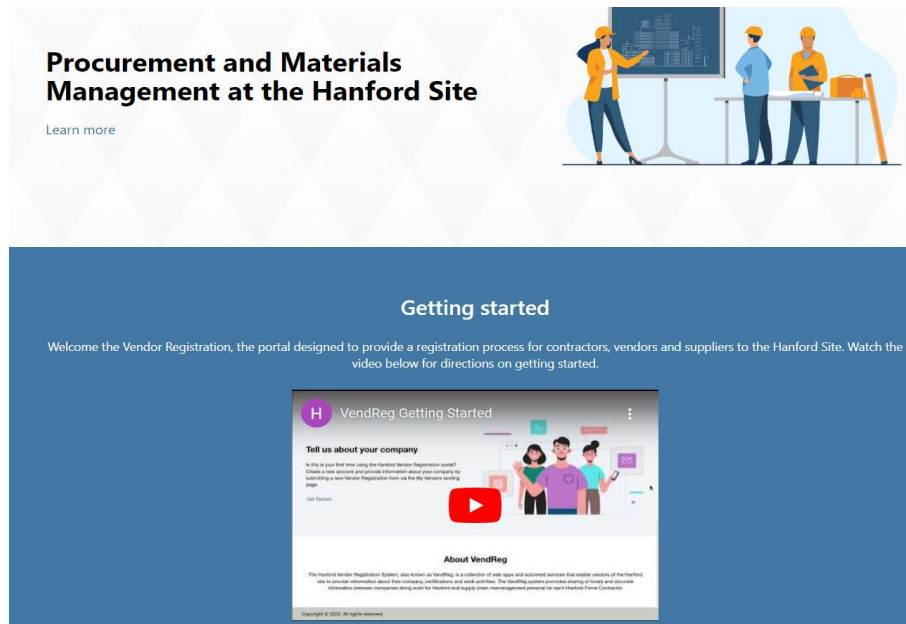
Procurement and Materials Management at the Hanford Site

Learn more

Getting started

Welcome the Vendor Registration, the portal designed to provide a registration process for contractors, vendors and suppliers to the Hanford Site. Watch the video below for directions on getting started.

H VendReg Getting Started

Tell us about your company

Is this is your first time using the Hanford Vendor Registration portal? Create a new account and provide information about your company by submitting a new Vendor Registration form via the My Vendors landing page.

Get Started

About VendReg

The Hanford Vendor Registration System, also known as VendReg, is a collection of web apps and automated services that enable vendors of the Hanford site to provide information about their company, certifications and work activities. The VendReg system promotes sharing of timely and accurate information between companies doing work for Hanford and supply chain management personnel for each Hanford Prime Contractor.

Copyright © 2022. All rights reserved.